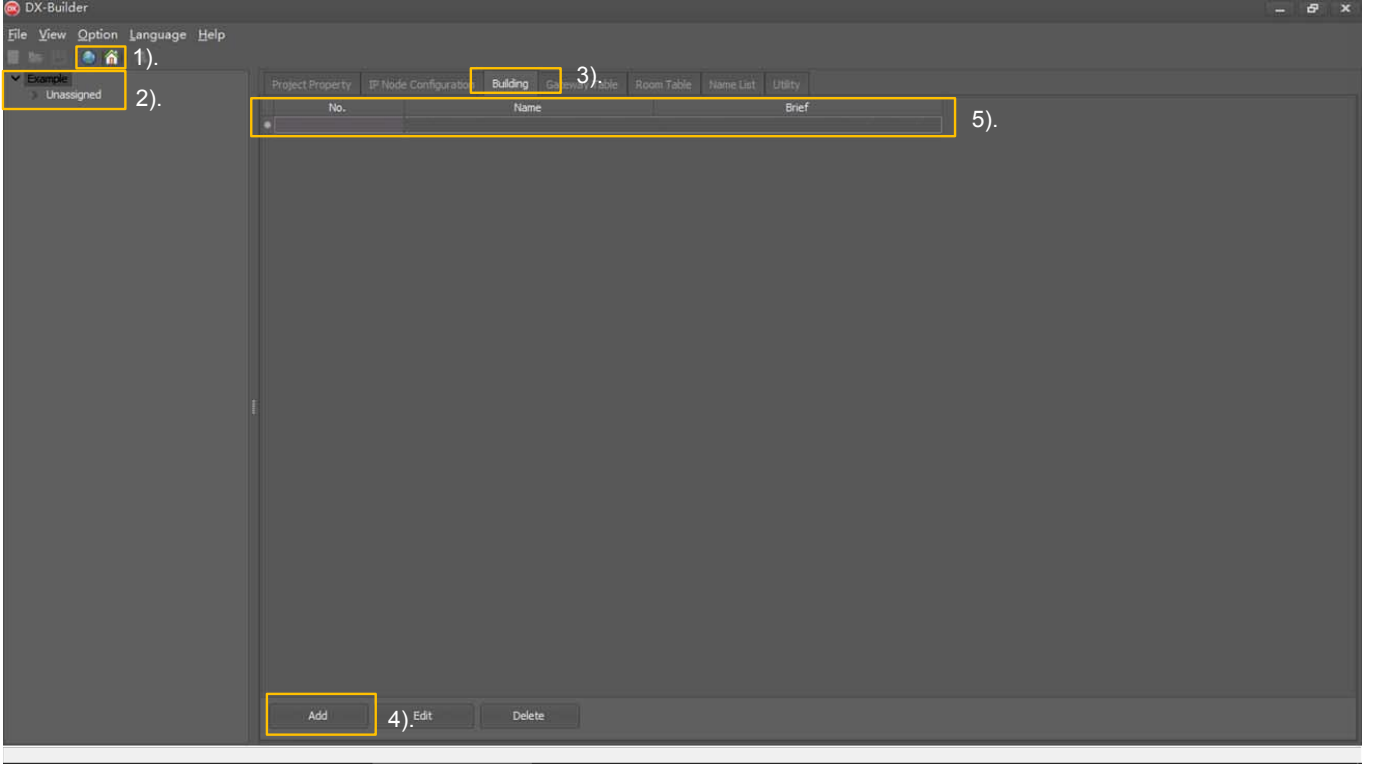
DX-Builder

File View Option Language Help

1).

Example
Unassigned

2).

Project Property IP Node Configuration Building Gateway Table Room Table Name List Utility

3).

| No. | Name | Brief |
|---|---|---|
| | | |

5).

Add

4).

Edit

Delete